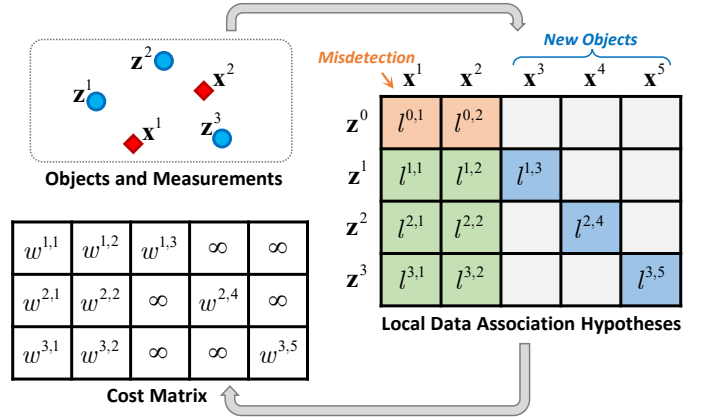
$\mathbf{z}^2$ $\mathbf{z}^1$ $\mathbf{x}^2$ $\mathbf{x}^1$ $\mathbf{z}^3$

Objects and Measurements

Misdetection

New Objects

| | $\mathbf{x}^1$ | $\mathbf{x}^2$ | $\mathbf{x}^3$ | $\mathbf{x}^4$ | $\mathbf{x}^5$ |
|---|---|---|---|---|---|
| $\mathbf{z}^0$ | $l^{0,1}$ | $l^{0,2}$ | | | |
| $\mathbf{z}^1$ | $l^{1,1}$ | $l^{1,2}$ | $l^{1,3}$ | | |
| $\mathbf{z}^2$ | $l^{2,1}$ | $l^{2,2}$ | | $l^{2,4}$ | |
| $\mathbf{z}^3$ | $l^{3,1}$ | $l^{3,2}$ | | | $l^{3,5}$ |

Local Data Association Hypotheses

| | | | | |
|---|---|---|---|---|
| $w^{1,1}$ | $w^{1,2}$ | $w^{1,3}$ | $\infty$ | $\infty$ |
| $w^{2,1}$ | $w^{2,2}$ | $\infty$ | $w^{2,4}$ | $\infty$ |
| $w^{3,1}$ | $w^{3,2}$ | $\infty$ | $\infty$ | $w^{3,5}$ |

Cost Matrix